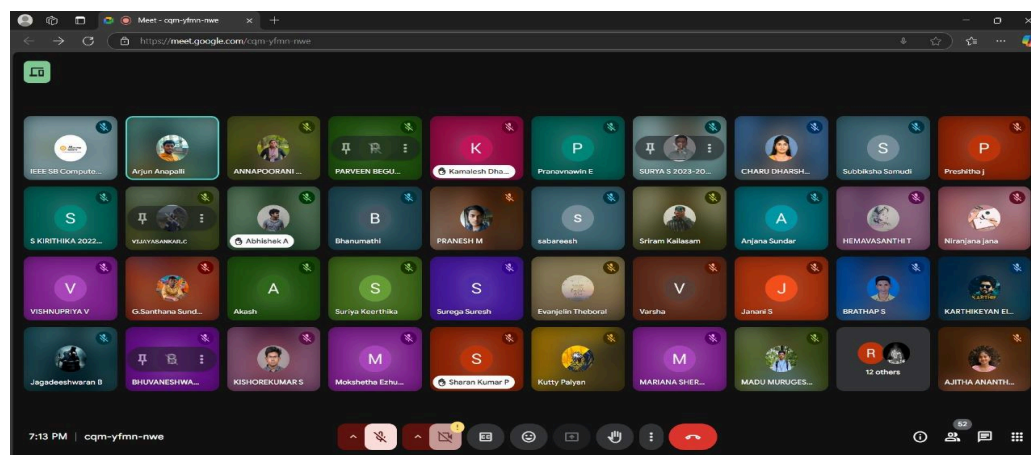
Meet - cqm-yfmn-nwe
https://meet.google.com/cqm-yfmn-nwe

IEEE SB Compute...
Arjun Anapalli
ANNAPOORANI ...
PARVEEN BEGU...
K
Kamalesh Dha...
P
Pranavnawin E
SURYA S 2023-20...
CHARU DHARSH...
S
Subbiksha Samudi
P
Preshitha j

S
S KIRITHIKA 2022...
VIJAYASANKAR.C
Abhishek A
B
Bhanumathi
PRANESH M
S
sabareesh
Sriram Kailasam
A
Anjana Sundar
HEMAVASANTHI T
Niranjana jana

V
VISHNUPRIYA V
G.Santhana Sund...
A
Akash
S
Suriya Keerthika
S
Surega Suresh
Evanjelin Theboral
V
Varsha
J
Janani S
BRATHAP S
KARTHIKEYAN El...

Jagadeeshwaran B
BHUVANESHWA...
KISHOREKUMAR S
M
Mokshetha Ezhu...
S
Sharan Kumar P
Kutty Paiyan
M
MARIANA SHER...
MADU MURUGES...
R
12 others
AJITHA ANANTH...

7:13 PM | cqm-yfmn-nwe
52